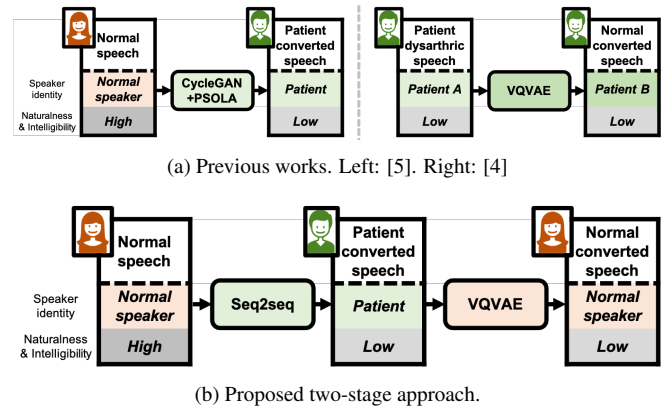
Normal speech

Speaker identity

Normal speaker

Naturalness & Intelligibility

High

CycleGAN +PSOLA

Patient converted speech

Patient

Low

Patient dysarthric speech

Patient A

Low

VQVAE

Normal converted speech

Patient B

Low

(a) Previous works. Left: [5]. Right: [4]

Normal speech

Speaker identity

Normal speaker

Naturalness & Intelligibility

High

Seq2seq

Patient converted speech

Patient

Low

VQVAE

Normal converted speech

Normal speaker

Low

(b) Proposed two-stage approach.